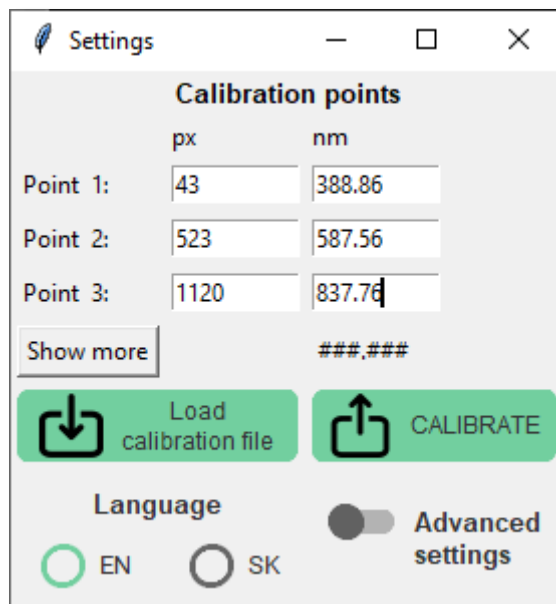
Settings

Calibration points

| | px | nm |
|---|---|---|
| Point 1: | 43 | 388.86 |
| Point 2: | 523 | 587.56 |
| Point 3: | 1120 | 837.76 |

Show more

###.###

Load calibration file

CALIBRATE

Language

EN

SK

Advanced settings